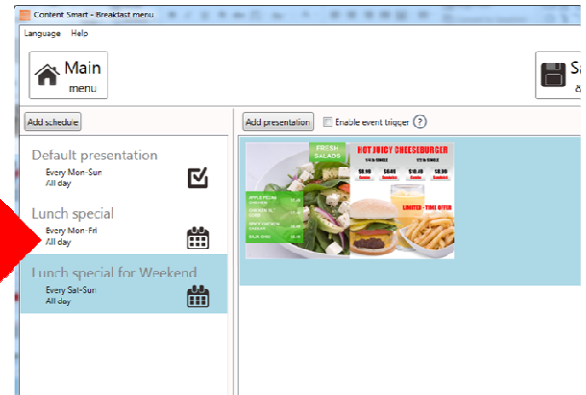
Content Smart - Breakfast menu

Language Help

Main menu

Add schedule

Default presentation
Every Mon-Sun
All day

Lunch special
Every Mon-Fri
All day

Lunch special for Weekend
Every Sat-Sun
All day

Add presentation

Enable event trigger ?

FRESH SALADS

HOT JUICY CHEESEBURGER

LIMITED - TIME OFFER